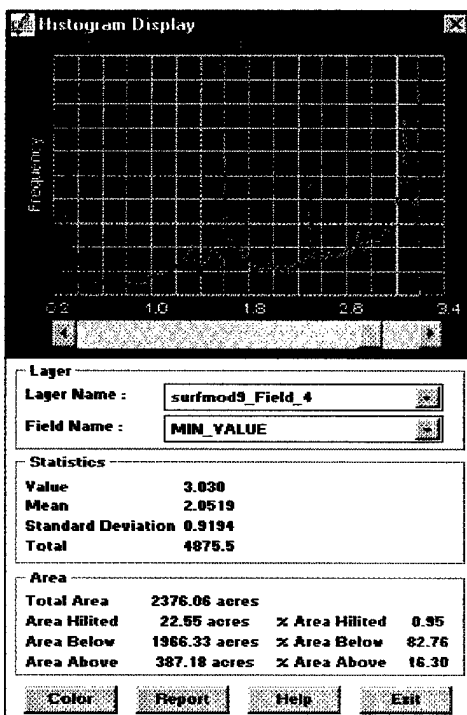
Histogram Display

Frequency

0.2 1.0 1.8 2.6 3.4

Layer
Layer Name : surfmod9_Field_4
Field Name : MIN_VALUE

Statistics
Value 3.030
Mean 2.0519
Standard Deviation 0.9194
Total 4875.5

Area
Total Area 2376.06 acres
Area Hilited 22.55 acres % Area Hilited 0.95
Area Below 1966.33 acres % Area Below 82.76
Area Above 387.18 acres % Area Above 16.30

Color Report Help Exit